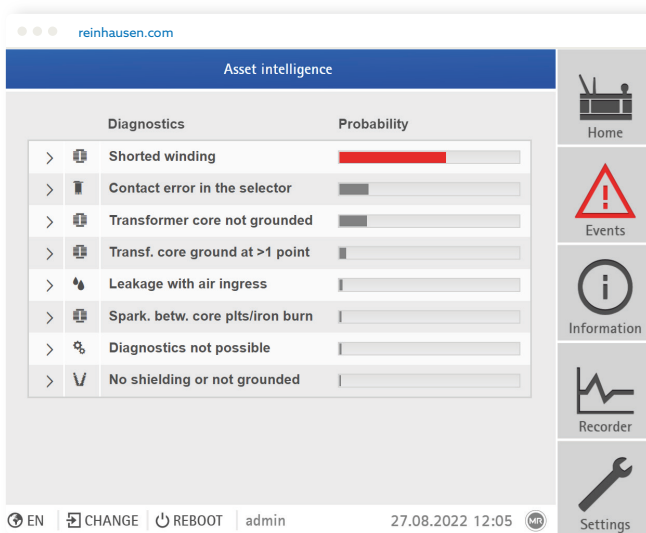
reinhausen.com

Asset intelligence

| | | Diagnostics | Probability |
|---|---|---|---|
| > | | Shorted winding | |
| > | | Contact error in the selector | |
| > | | Transformer core not grounded | |
| > | | Transf. core ground at >1 point | |
| > | | Leakage with air ingress | |
| > | | Spark. betw. core plts/iron burn | |
| > | | Diagnostics not possible | |
| > | | No shielding or not grounded | |

Home
Events
Information
Recorder
Settings

EN CHANGE REBOOT admin 27.08.2022 12:05 MR